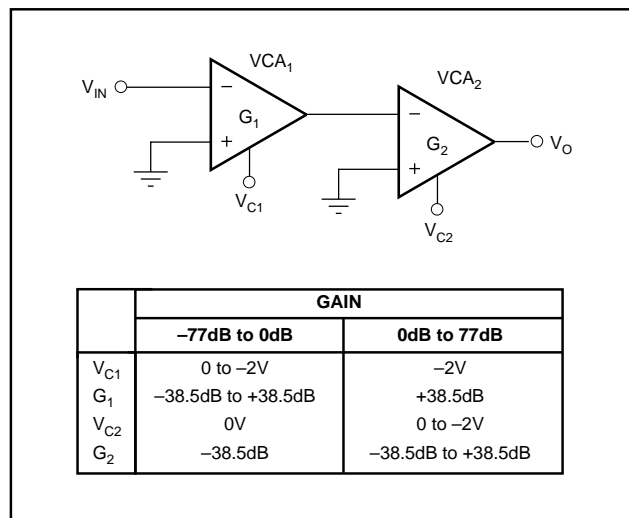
$VCA_1$

$V_{IN}$

–

$G_1$

+

$V_{C1}$

$VCA_2$

–

$G_2$

+

$V_O$

$V_{C2}$

| | GAIN | |
|---|---|---|
| | –77dB to 0dB | 0dB to 77dB |
| $V_{C1}$ | 0 to –2V | –2V |
| $G_1$ | –38.5dB to +38.5dB | +38.5dB |
| $V_{C2}$ | 0V | 0 to –2V |
| $G_2$ | –38.5dB | –38.5dB to +38.5dB |